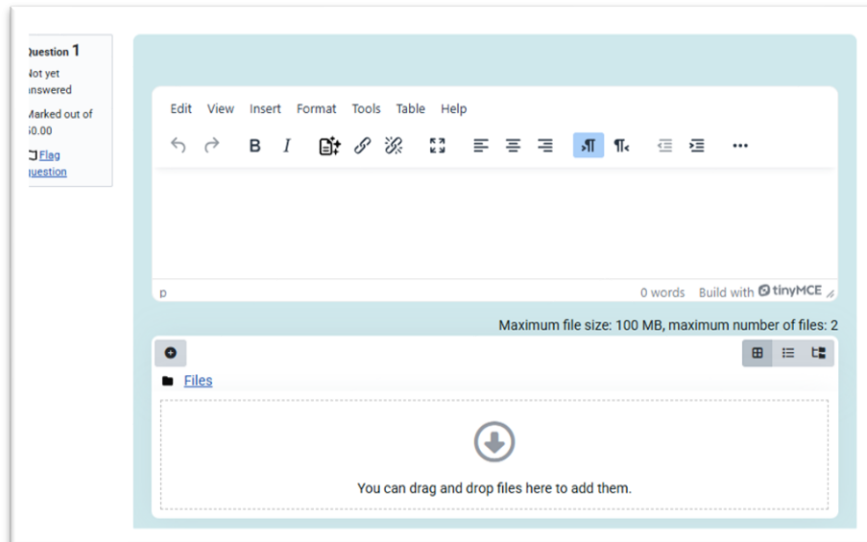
uestion 1
Not yet answered
Marked out of 0.00
Flag question

Edit View Insert Format Tools Table Help

p
0 words Build with tinyMCE

Maximum file size: 100 MB, maximum number of files: 2

Files

You can drag and drop files here to add them.